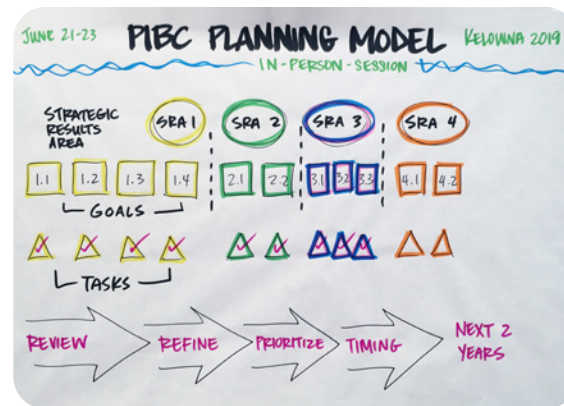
JUNE 21-23

PIBC PLANNING MODEL

KELOWNA 2019

IN-PERSON-SESSION

STRATEGIC RESULTS AREA

SRA 1

SRA 2

SRA 3

SRA 4

1.1 1.2 1.3 1.4

2.1 2.2

3.1 3.2 3.3

4.1 4.2

GOALS

TASKS

REVIEW

REFINE

PRIORITIZE

TIMING

NEXT 2 YEARS